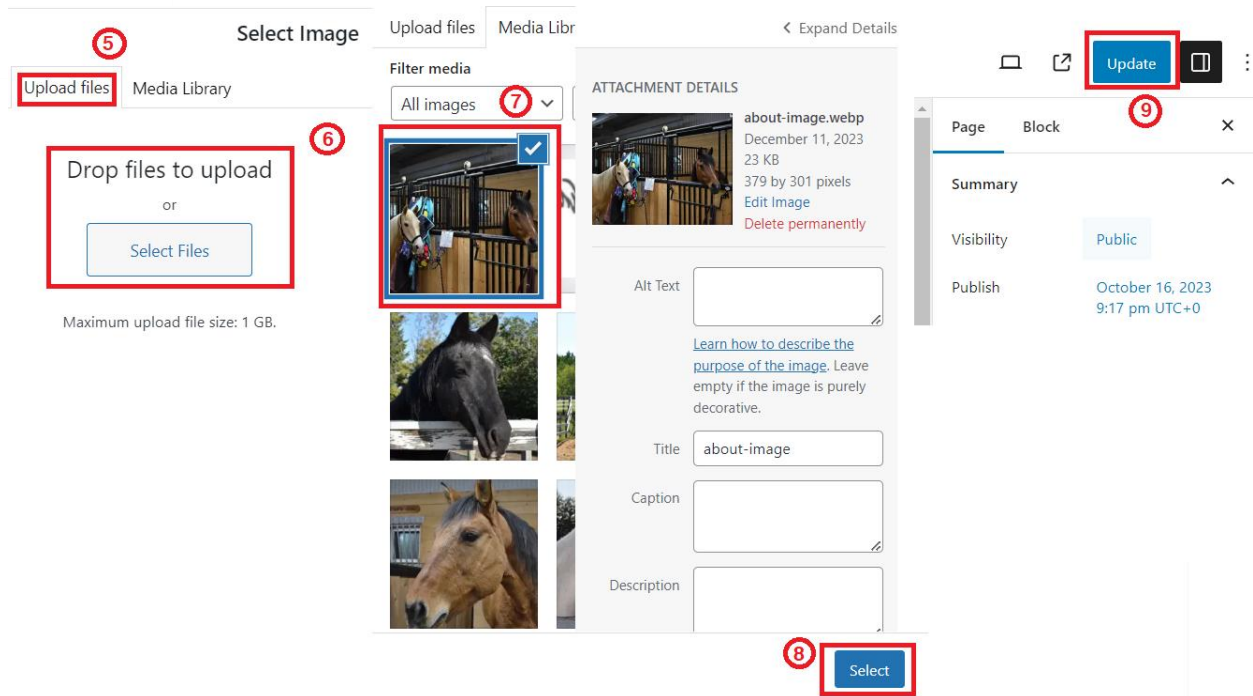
Select Image

5

Upload files Media Library

6

Drop files to upload

or

Select Files

Maximum upload file size: 1 GB.

Upload files Media Libr

Filter media

All images

7

< Expand Details

ATTACHMENT DETAILS

about-image.webp
December 11, 2023
23 KB
379 by 301 pixels
Edit Image
Delete permanently

Alt Text

Learn how to describe the purpose of the image. Leave empty if the image is purely decorative.

Title about-image

Caption

Description

8

Select

Update

9

Page Block ×

Summary

Visibility Public

Publish October 16, 2023 9:17 pm UTC+0